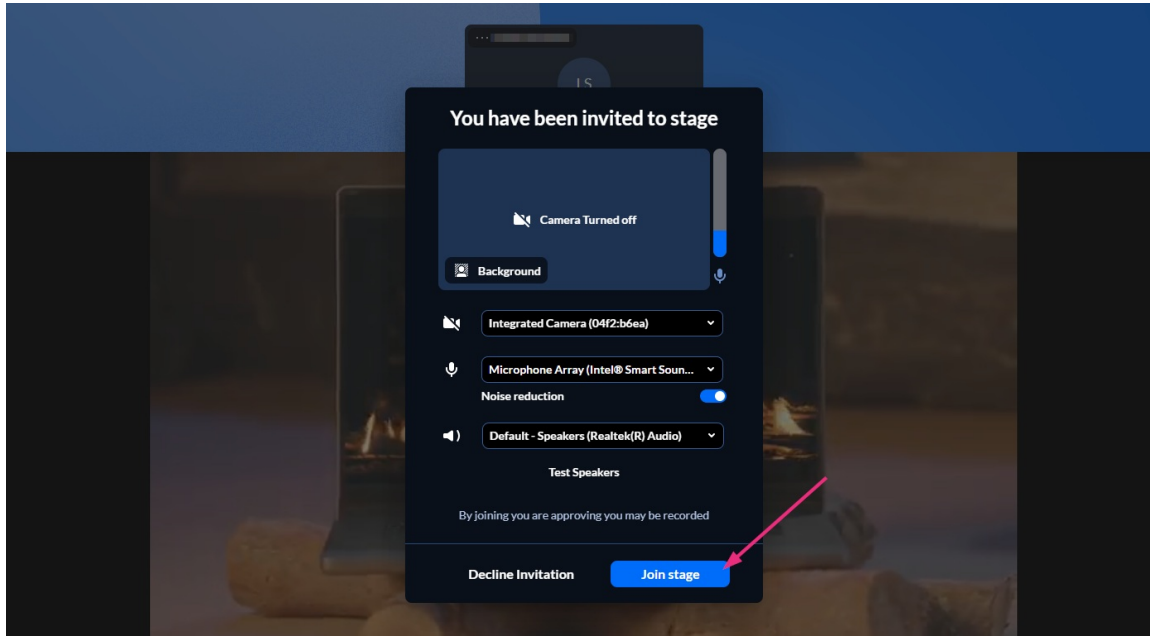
LS

You have been invited to stage

Camera Turned off

Background

Integrated Camera (04f2:b6ea)

Microphone Array (Intel® Smart Soun...

Noise reduction

Default - Speakers (Realtek(R) Audio)

Test Speakers

By joining you are approving you may be recorded

Decline Invitation

Join stage